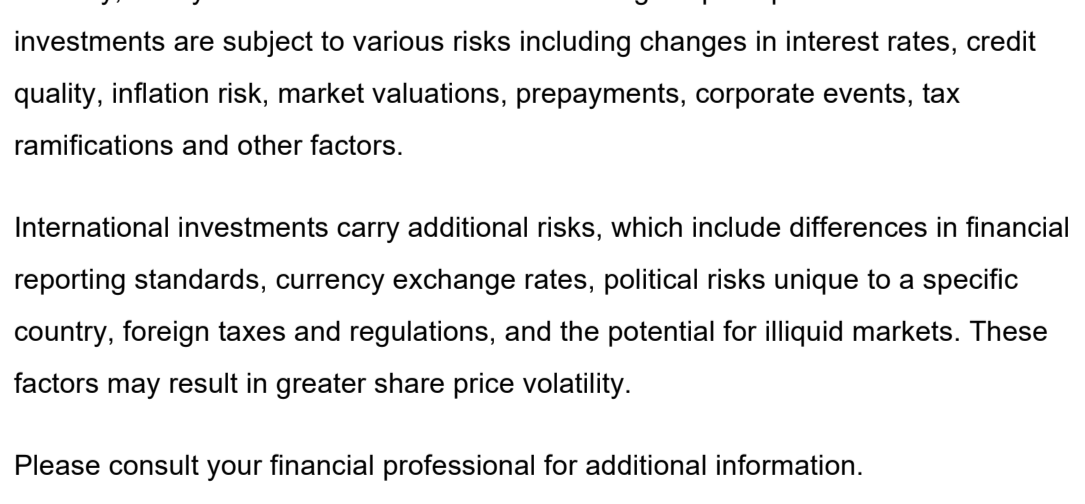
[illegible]

investments are subject to various risks including changes in interest rates, credit quality, inflation risk, market valuations, prepayments, corporate events, tax ramifications and other factors.

International investments carry additional risks, which include differences in financial reporting standards, currency exchange rates, political risks unique to a specific country, foreign taxes and regulations, and the potential for illiquid markets. These factors may result in greater share price volatility.

Please consult your financial professional for additional information.